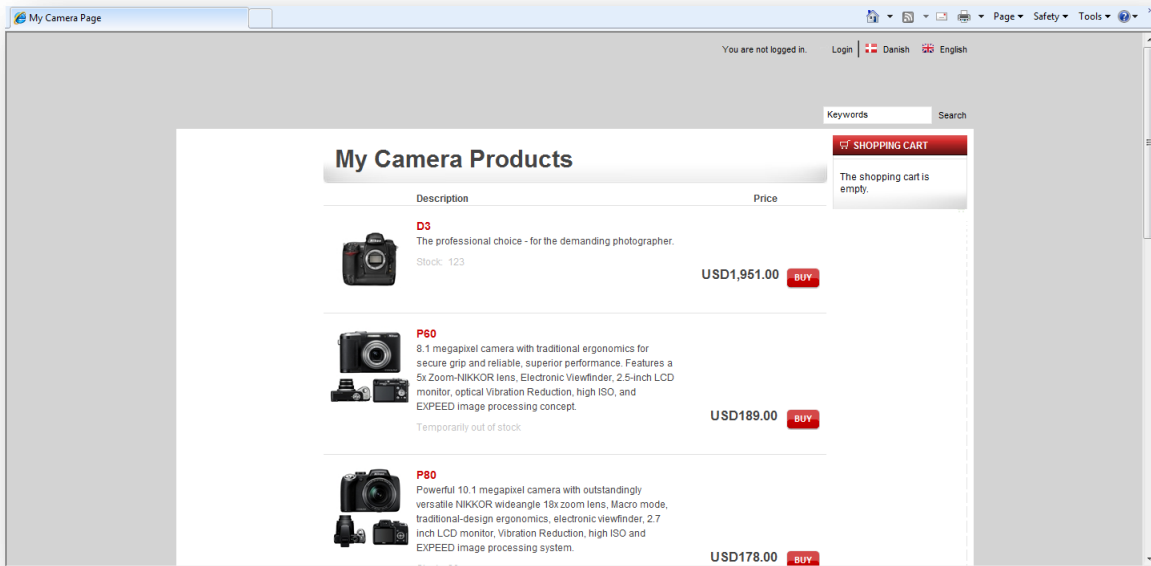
My Camera Page

Page ▾ Safety ▾ Tools ▾

You are not logged in. Login | Danish English

Keywords Search

My Camera Products

SHOPPING CART

The shopping cart is empty.

| Description | Price |
|---|---|
| **D3** The professional choice - for the demanding photographer. Stock: 123 | USD1,951.00 BUY |
| **P60** 8.1 megapixel camera with traditional ergonomics for secure grip and reliable, superior performance. Features a 5x Zoom-NIKKOR lens, Electronic Viewfinder, 2.5-inch LCD monitor, optical Vibration Reduction, high ISO, and EXPEED image processing concept. Temporarily out of stock | USD189.00 BUY |
| **P80** Powerful 10.1 megapixel camera with outstandingly versatile NIKKOR wideangle 18x zoom lens, Macro mode, traditional-design ergonomics, electronic viewfinder, 2.7 inch LCD monitor, Vibration Reduction, high ISO and EXPEED image processing system. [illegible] | USD178.00 BUY |